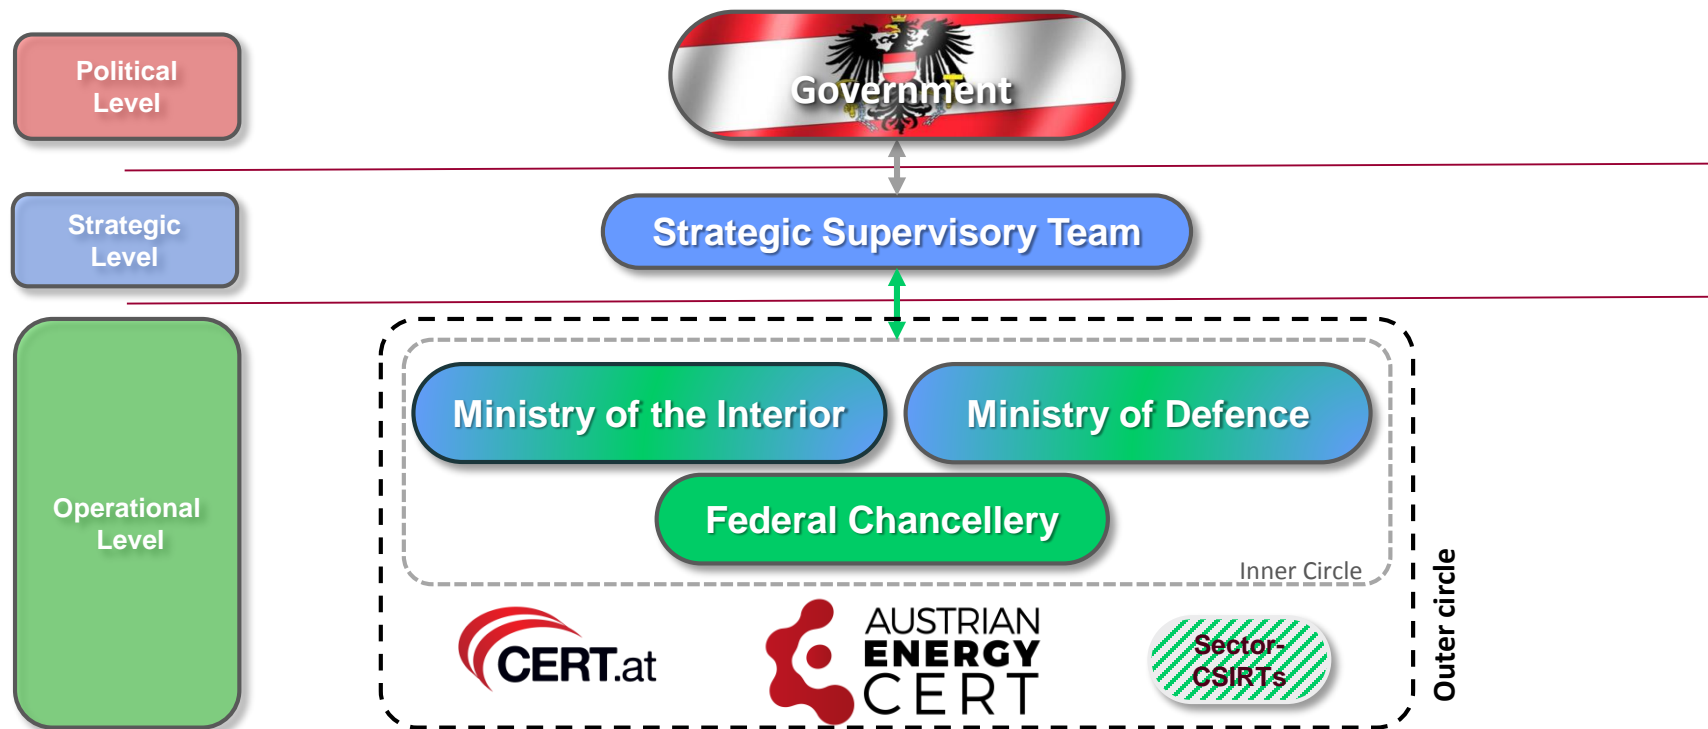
Political Level

Government

Strategic Level

Strategic Supervisory Team

Operational Level

Ministry of the Interior

Ministry of Defence

Federal Chancellery

Inner Circle

CERT.at

AUSTRIAN ENERGY CERT

Sector-CSIRTs

Outer circle